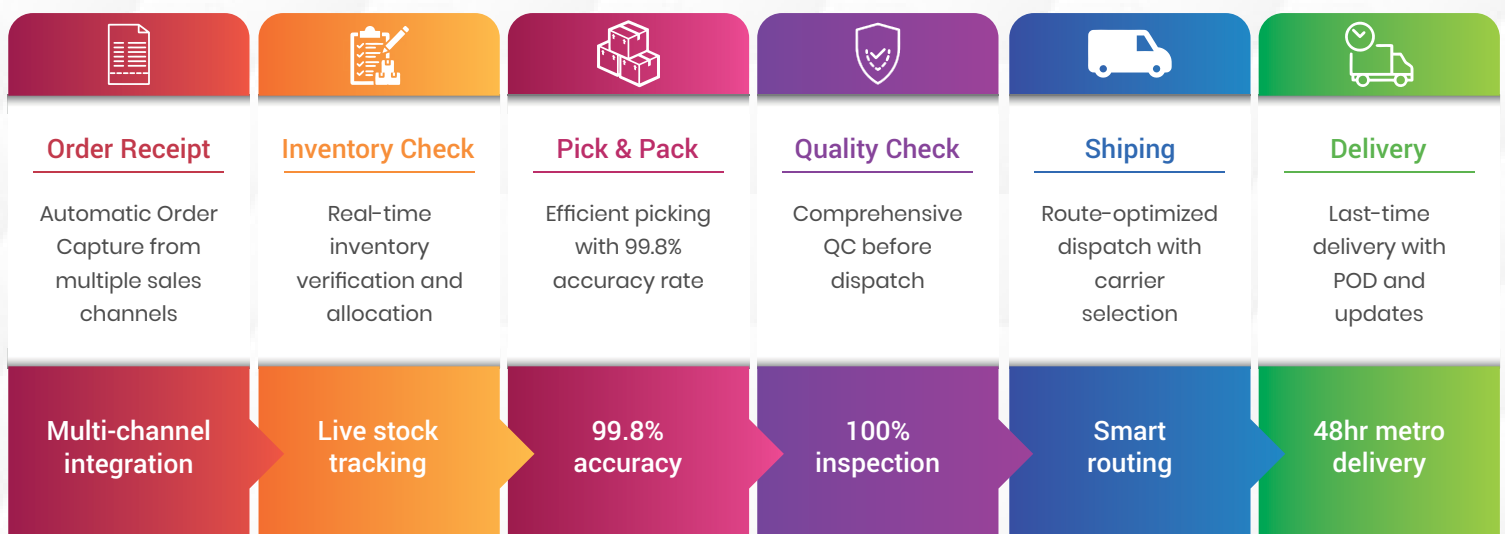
Order Receipt

Automatic Order Capture from multiple sales channels

Multi-channel integration

Inventory Check

Real-time inventory verification and allocation

Live stock tracking

Pick & Pack

Efficient picking with 99.8% accuracy rate

99.8% accuracy

Quality Check

Comprehensive QC before dispatch

100% inspection

Shiping

Route-optimized dispatch with carrier selection

Smart routing

Delivery

Last-time delivery with POD and updates

48hr metro delivery